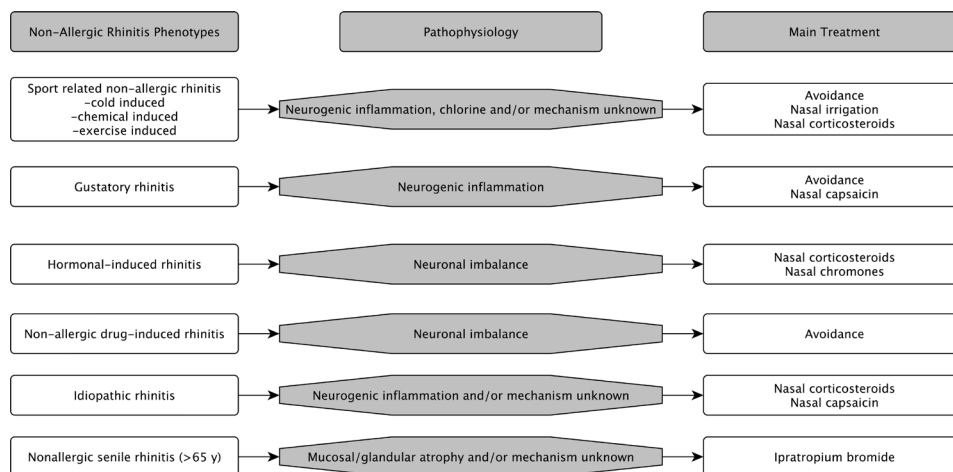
Non-Allergic Rhinitis Phenotypes

Pathophysiology

Main Treatment

Sport related non-allergic rhinitis
-cold induced
-chemical induced
-exercise induced

Neurogenic inflammation, chlorine and/or mechanism unknown

Avoidance
Nasal irrigation
Nasal corticosteroids

Gustatory rhinitis

Neurogenic inflammation

Avoidance
Nasal capsaicin

Hormonal-induced rhinitis

Neuronal imbalance

Nasal corticosteroids
Nasal chromones

Non-allergic drug-induced rhinitis

Neuronal imbalance

Avoidance

Idiopathic rhinitis

Neurogenic inflammation and/or mechanism unknown

Nasal corticosteroids
Nasal capsaicin

Nonallergic senile rhinitis (>65 y)

Mucosal/glandular atrophy and/or mechanism unknown

Ipratropium bromide